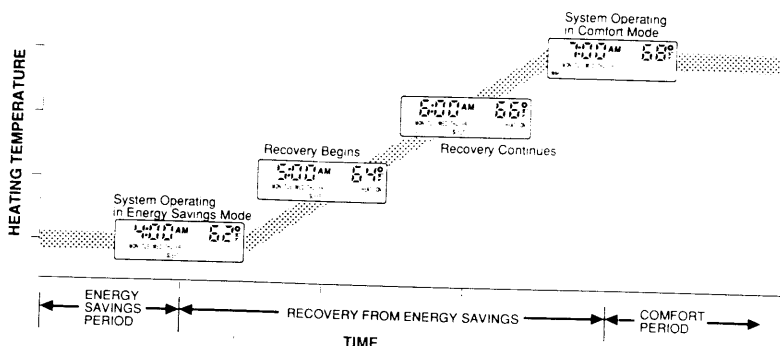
HEATING TEMPERATURE

System Operating in Comfort Mode

7:00 AM 68°

6:00 AM 66°

Recovery Continues

Recovery Begins

5:00 AM 64°

System Operating in Energy Savings Mode

4:00 AM 62°

ENERGY SAVINGS PERIOD

RECOVERY FROM ENERGY SAVINGS

COMFORT PERIOD

TIME